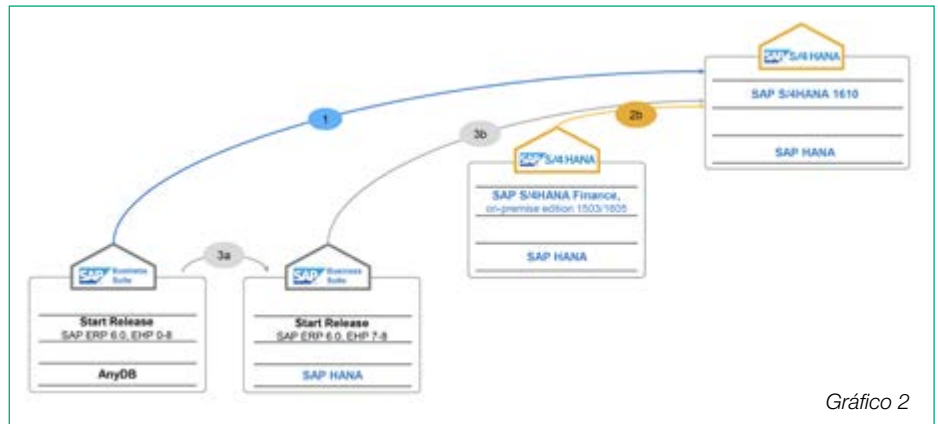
SAP S/4HANA

SAP S/4HANA 1610

SAP HANA

1

2b

3b

SAP S/4HANA

SAP S/4HANA Finance, on-premise edition 1503/1605

SAP HANA

SAP Business Suite

Start Release
SAP ERP 6.0, EHP 0-8

AnyDB

3a

SAP Business Suite

Start Release
SAP ERP 6.0, EHP 7-8

SAP HANA

Gráfico 2